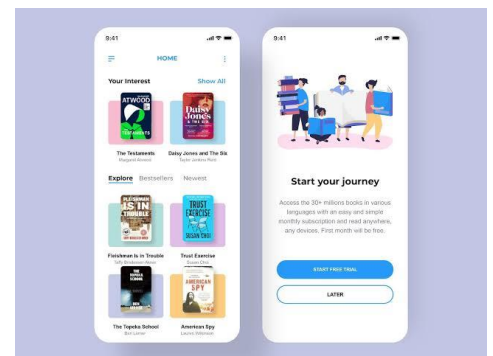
9:41

HOME

Your Interest

Show All

ATWOOD

THE TESTAMENTS

Daisy Jones & THE SIX

The Testaments

Margaret Atwood

Daisy Jones and The Six

Taylor Jenkins Reid

Explore

Bestsellers

Newest

FLEISHMAN IS IN TROUBLE

TRUST EXERCISE

SUSAN CHOI

Fleishman is in Trouble

Taffy Brodesser-Akner

Trust Exercise

Susan Choi

THE TOPEKA SCHOOL

BEN LERNER

AMERICAN SPY

The Topeka School

Ben Lerner

American Spy

Lauren Wilkinson

9:41

Start your journey

Access the 30+ millions books in various languages with an easy and simple monthly subscription and read anywhere, any devices. First month will be free.

START FREE TRIAL

LATER